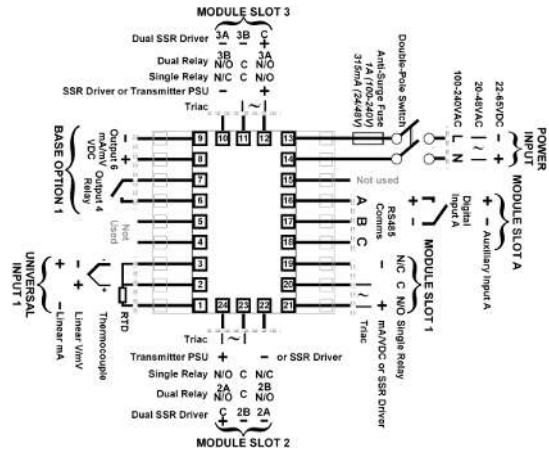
MODULE SLOT 3

Dual SSR Driver 3A 3B C
- - +

Dual Relay 3B N/O C 3A N/O

Single Relay N/C C N/O

SSR Driver or Transmitter PSU - +

Triac ~

Double-Pole Switch

Anti-Surge Fuse 1A (100-240V) 315mA (24/48V)

100-240VAC L N

20-48VAC ~ ~

22-65VDC - +

POWER INPUT

BASE OPTION 1

Output 6 mA/mV VDC

Output 4 Relay

9 10 11 12 13

8 14

7 Not used

6 16

5 17

4 18

3 19

2 20

1 24 23 22 21

Not Used

MODULE SLOT A

Digital Input A

+ - Auxiliary Input A

RS485 Comms A B C

MODULE SLOT 1

N/C C N/O Single Relay

mA/VDC or SSR Driver - +

Triac ~

UNIVERSAL INPUT 1

+ - Linear mA

Linear V/mV

Thermocouple + -

RTD

Triac ~

Transmitter PSU + - or SSR Driver

Single Relay N/O C N/C

Dual Relay 2A N/O C 2B N/O

Dual SSR Driver C 2B 2A
+ - -

MODULE SLOT 2